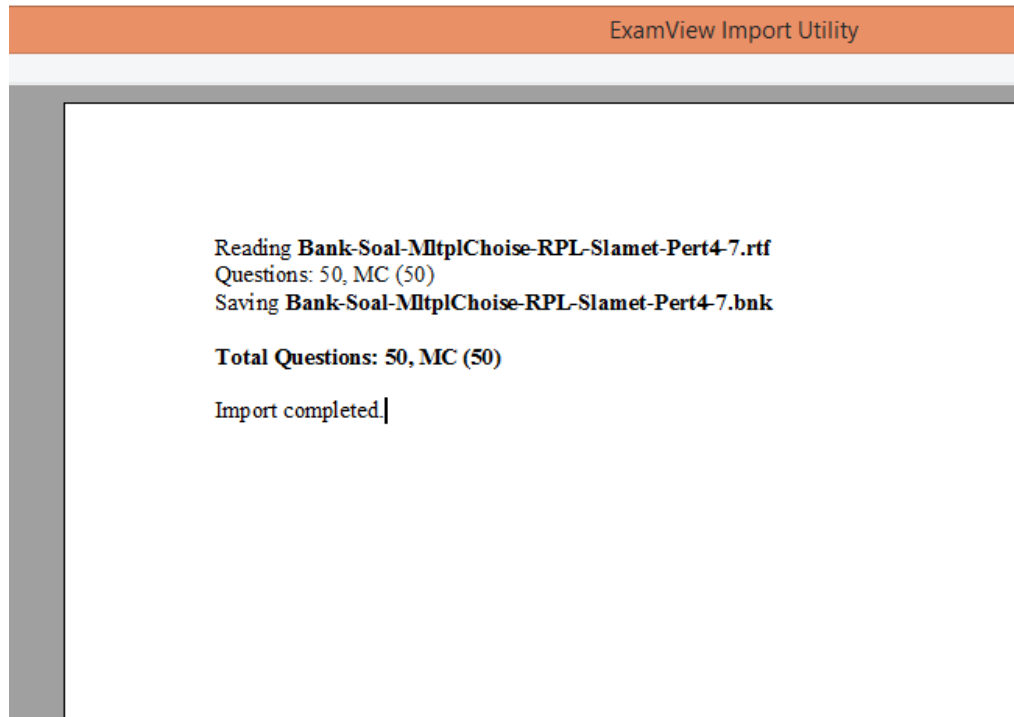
ExamView Import Utility

Reading Bank-Soal-MltplChoise-RPL-Slamet-Pert4-7.rtf
Questions: 50, MC (50)
Saving Bank-Soal-MltplChoise-RPL-Slamet-Pert4-7.bnk

Total Questions: 50, MC (50)

Import completed.